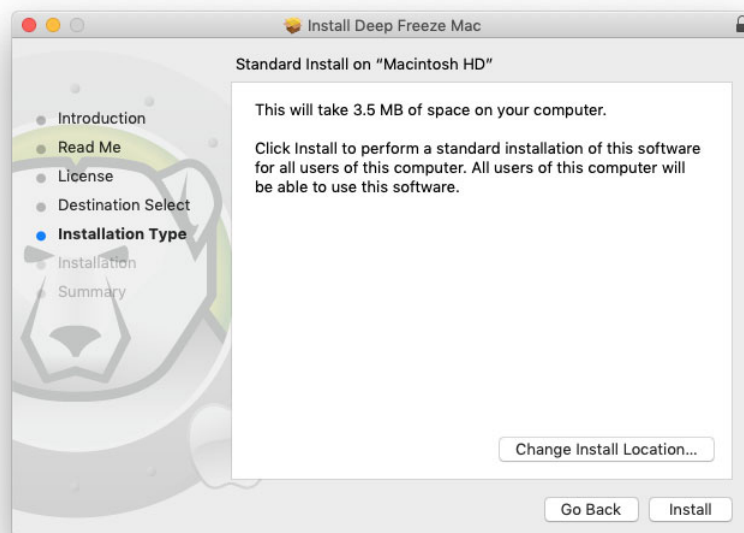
Install Deep Freeze Mac

Standard Install on "Macintosh HD"

Introduction
Read Me
License
Destination Select
Installation Type
Installation
Summary

This will take 3.5 MB of space on your computer.

Click Install to perform a standard installation of this software for all users of this computer. All users of this computer will be able to use this software.

Change Install Location...

Go Back
Install